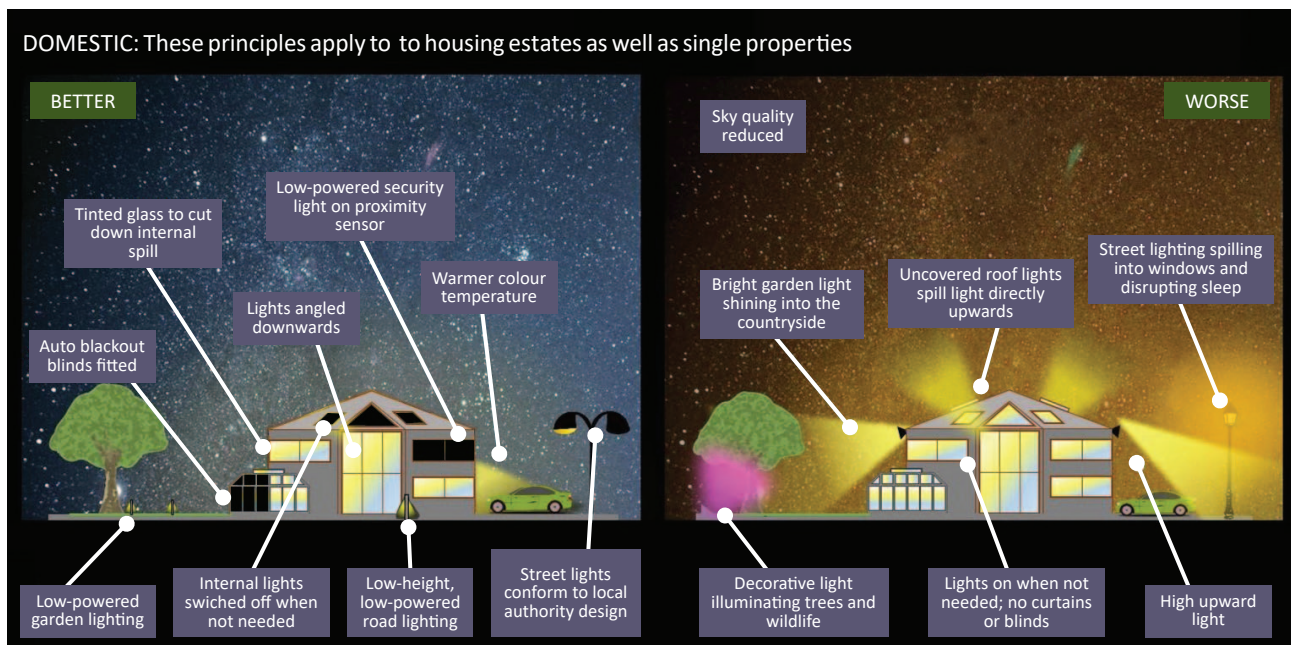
DOMESTIC: These principles apply to to housing estates as well as single properties

BETTER

Tinted glass to cut down internal spill

Low-powered security light on proximity sensor

Warmer colour temperature

Lights angled downwards

Auto blackout blinds fitted

Low-powered garden lighting

Internal lights swiched off when not needed

Low-height, low-powered road lighting

Street lights conform to local authority design

WORSE

Sky quality reduced

Street lighting spilling into windows and disrupting sleep

Uncovered roof lights spill light directly upwards

Bright garden light shining into the countryside

Decorative light illuminating trees and wildlife

Lights on when not needed; no curtains or blinds

High upward light